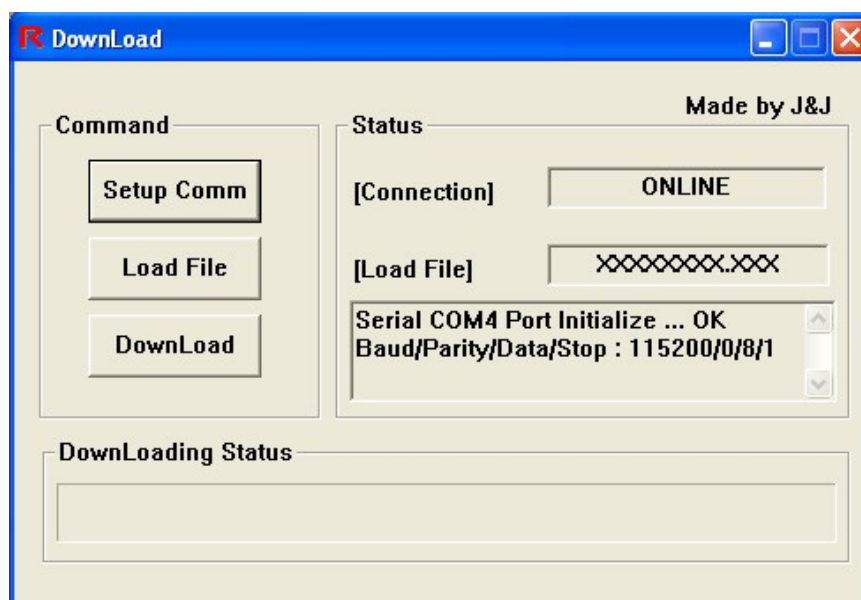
R DownLoad

Made by J&J

Command

Setup Comm

Load File

DownLoad

Status

[Connection]

ONLINE

[Load File]

XXXXXXXX.XXX

Serial COM4 Port Initialize ... OK
Baud/Parity/Data/Stop : 115200/0/8/1

DownLoading Status